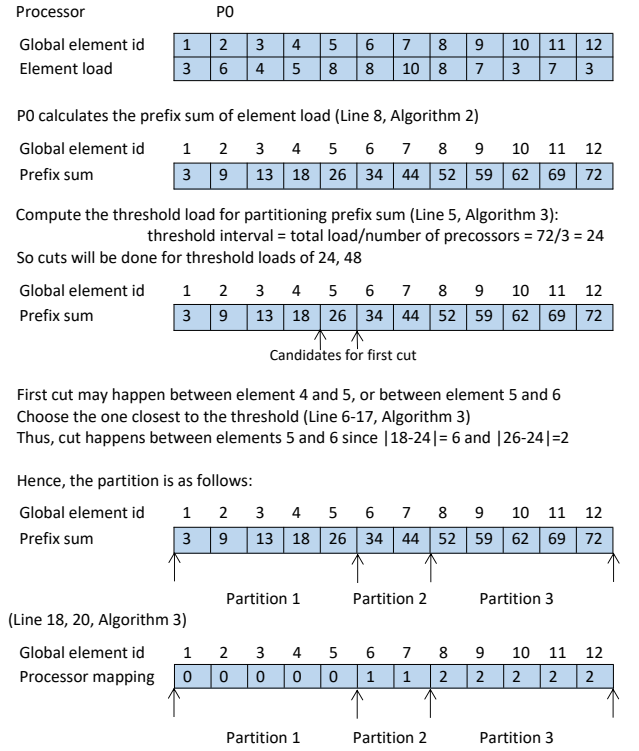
Processor P0

| Global element id | 1 | 2 | 3 | 4 | 5 | 6 | 7 | 8 | 9 | 10 | 11 | 12 |
|---|---|---|---|---|---|---|---|---|---|---|---|---|
| Element load | 3 | 6 | 4 | 5 | 8 | 8 | 10 | 8 | 7 | 3 | 7 | 3 |

P0 calculates the prefix sum of element load (Line 8, Algorithm 2)

| Global element id | 1 | 2 | 3 | 4 | 5 | 6 | 7 | 8 | 9 | 10 | 11 | 12 |
|---|---|---|---|---|---|---|---|---|---|---|---|---|
| Prefix sum | 3 | 9 | 13 | 18 | 26 | 34 | 44 | 52 | 59 | 62 | 69 | 72 |

Compute the threshold load for partitioning prefix sum (Line 5, Algorithm 3):
threshold interval = total load/number of precossors = 72/3 = 24
So cuts will be done for threshold loads of 24, 48

| Global element id | 1 | 2 | 3 | 4 | 5 | 6 | 7 | 8 | 9 | 10 | 11 | 12 |
|---|---|---|---|---|---|---|---|---|---|---|---|---|
| Prefix sum | 3 | 9 | 13 | 18 | 26 | 34 | 44 | 52 | 59 | 62 | 69 | 72 |

Candidates for first cut

First cut may happen between element 4 and 5, or between element 5 and 6
Choose the one closest to the threshold (Line 6-17, Algorithm 3)
Thus, cut happens between elements 5 and 6 since |18-24|= 6 and |26-24|=2

Hence, the partition is as follows:

| Global element id | 1 | 2 | 3 | 4 | 5 | 6 | 7 | 8 | 9 | 10 | 11 | 12 |
|---|---|---|---|---|---|---|---|---|---|---|---|---|
| Prefix sum | 3 | 9 | 13 | 18 | 26 | 34 | 44 | 52 | 59 | 62 | 69 | 72 |

Partition 1 Partition 2 Partition 3

(Line 18, 20, Algorithm 3)

| Global element id | 1 | 2 | 3 | 4 | 5 | 6 | 7 | 8 | 9 | 10 | 11 | 12 |
|---|---|---|---|---|---|---|---|---|---|---|---|---|
| Processor mapping | 0 | 0 | 0 | 0 | 0 | 1 | 1 | 2 | 2 | 2 | 2 | 2 |

Partition 1 Partition 2 Partition 3